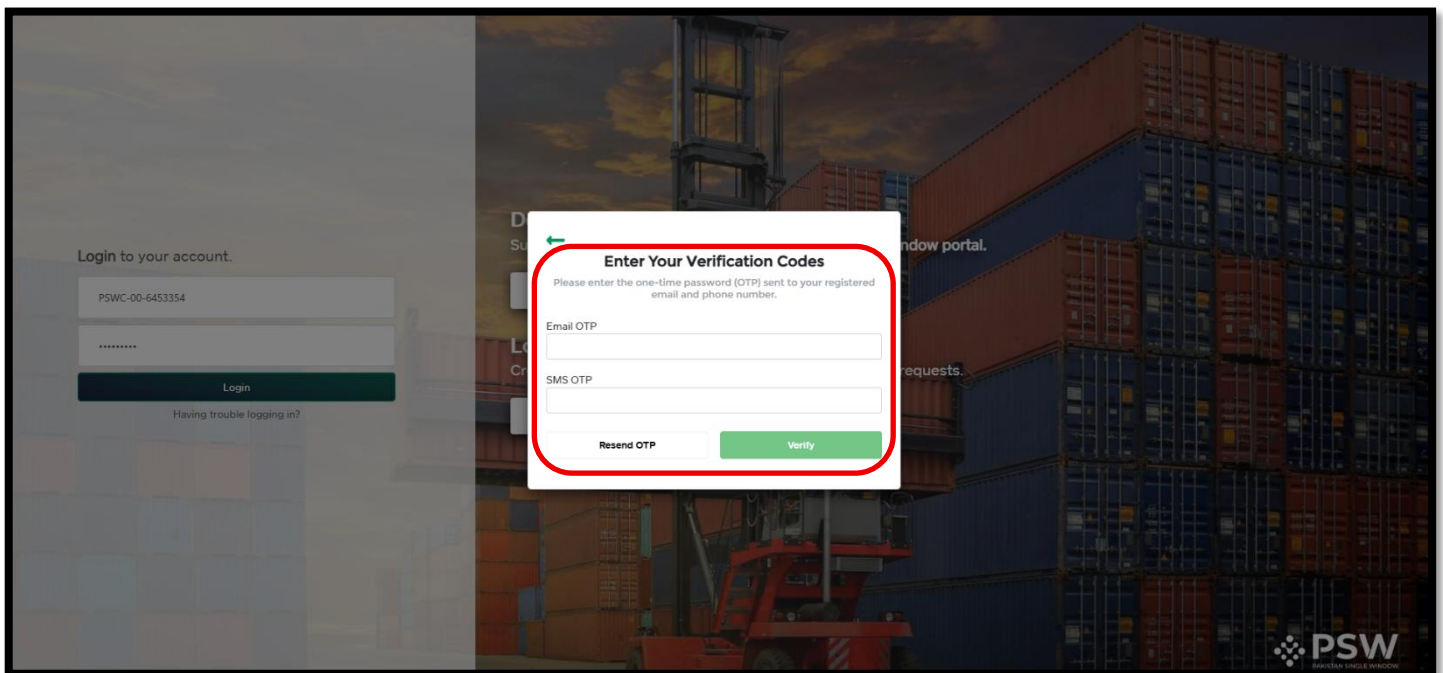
Login to your account.

PSWC-00-6453354

.........

Login

Having trouble logging in?

D
Su ndow portal.

Lo
Cr requests.

Enter Your Verification Codes

Please enter the one-time password (OTP) sent to your registered email and phone number.

Email OTP

SMS OTP

Resend OTP

Verify

PSW
PAKISTAN SINGLE WINDOW